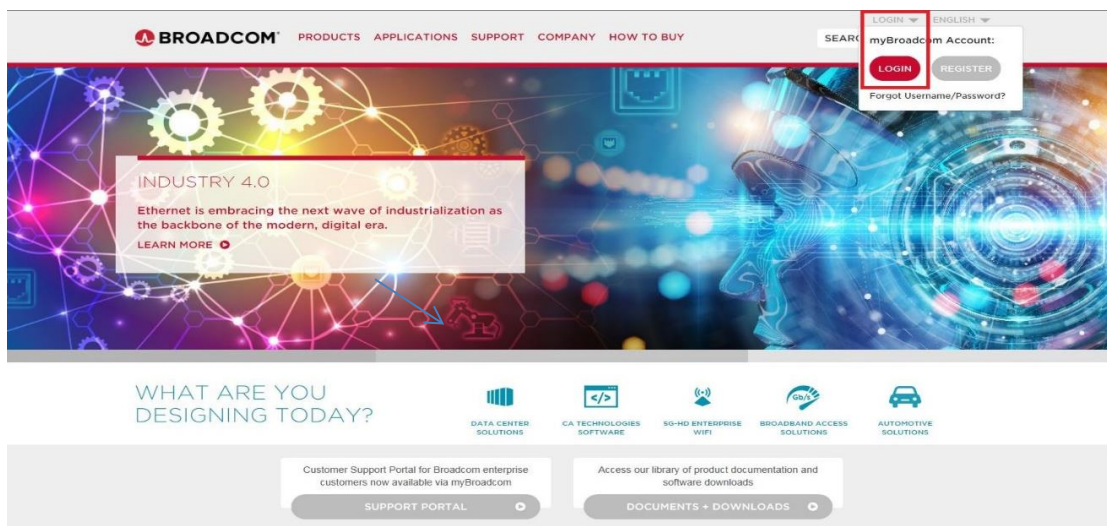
BROADCOM PRODUCTS APPLICATIONS SUPPORT COMPANY HOW TO BUY

SEARC

LOGIN ENGLISH

myBroadcom Account:

LOGIN REGISTER

Forgot Username/Password?

INDUSTRY 4.0

Ethernet is embracing the next wave of industrialization as the backbone of the modern, digital era.

LEARN MORE

WHAT ARE YOU DESIGNING TODAY?

DATA CENTER SOLUTIONS

CA TECHNOLOGIES SOFTWARE

5G-HD ENTERPRISE WIFI

Gb/s

BROADBAND ACCESS SOLUTIONS

AUTOMOTIVE SOLUTIONS

Customer Support Portal for Broadcom enterprise customers now available via myBroadcom

SUPPORT PORTAL

Access our library of product documentation and software downloads

DOCUMENTS + DOWNLOADS